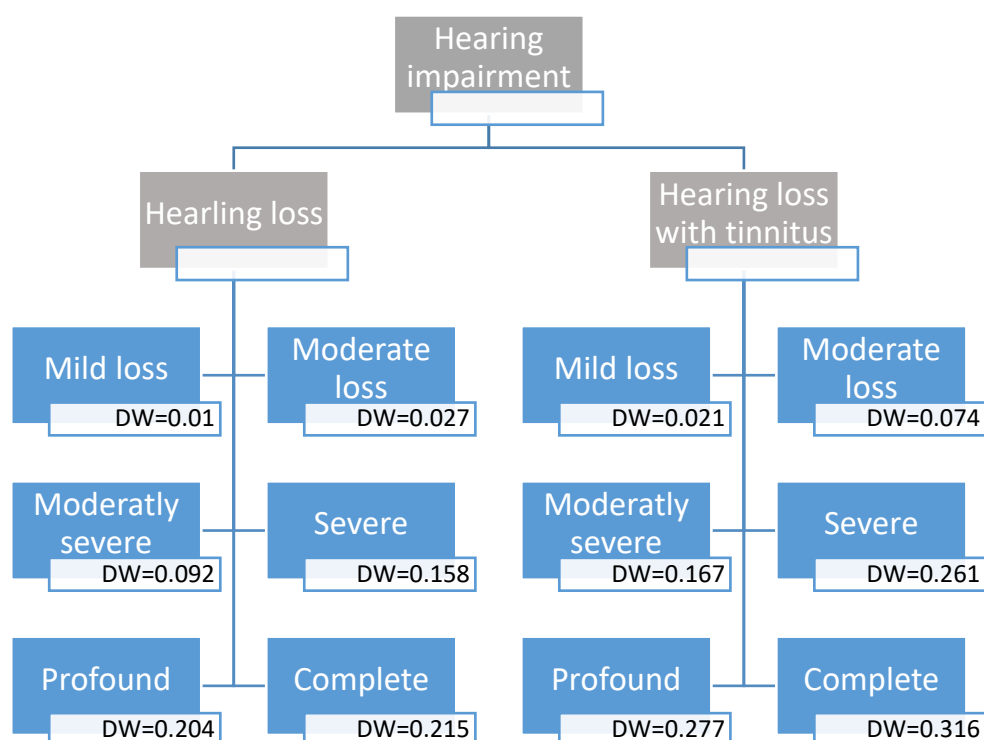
Hearing impairment

Hearling loss

Hearing loss with tinnitus

Mild loss
DW=0.01

Moderate loss
DW=0.027

Moderatly severe
DW=0.092

Severe
DW=0.158

Profound
DW=0.204

Complete
DW=0.215

Mild loss
DW=0.021

Moderate loss
DW=0.074

Moderatly severe
DW=0.167

Severe
DW=0.261

Profound
DW=0.277

Complete
DW=0.316